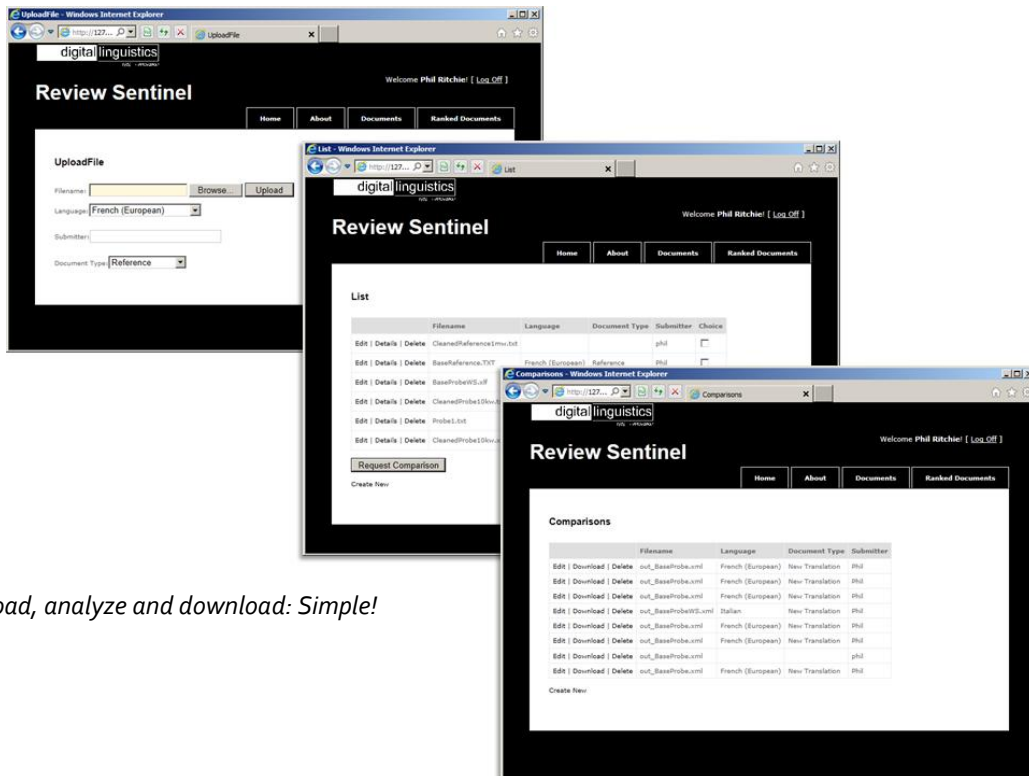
UploadFile - Windows Internet Explorer
http://127...
UploadFile
digital linguistics
Welcome Phil Ritchie! [ Log Off ]
Review Sentinel
Home | About | Documents | Ranked Documents

UploadFile
Filename: Browse... Upload
Language: French (European)
Submitter:
Document Type: Reference

List - Windows Internet Explorer
http://127...
List
digital linguistics
Welcome Phil Ritchie! [ Log Off ]
Review Sentinel
Home | About | Documents | Ranked Documents

List

| | Filename | Language | Document Type | Submitter | Choice |
|---|---|---|---|---|---|
| Edit \| Details \| Delete | CleanedReference1mw.txt | | | phil | |
| Edit \| Details \| Delete | BaseReference.TXT | French (European) | Reference | Phil | |
| Edit \| Details \| Delete | BaseProbeWS.xlf | | | | |
| Edit \| Details \| Delete | CleanedProbe10kw.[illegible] | | | | |
| Edit \| Details \| Delete | Probe1.txt | | | | |
| Edit \| Details \| Delete | CleanedProbe10kw.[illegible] | | | | |

Request Comparison
Create New

Comparisons - Windows Internet Explorer
http://127...
Comparisons
digital linguistics
Welcome Phil Ritchie! [ Log Off ]
Review Sentinel
Home | About | Documents | Ranked Documents

Comparisons

| | Filename | Language | Document Type | Submitter |
|---|---|---|---|---|
| Edit \| Download \| Delete | out_BaseProbe.xml | French (European) | New Translation | Phil |
| Edit \| Download \| Delete | out_BaseProbe.xml | French (European) | New Translation | Phil |
| Edit \| Download \| Delete | out_BaseProbe.xml | French (European) | New Translation | Phil |
| Edit \| Download \| Delete | out_BaseProbeWS.xml | Italian | New Translation | Phil |
| Edit \| Download \| Delete | out_BaseProbe.xml | French (European) | New Translation | Phil |
| Edit \| Download \| Delete | out_BaseProbe.xml | French (European) | New Translation | Phil |
| Edit \| Download \| Delete | out_BaseProbe.xml | | | phil |
| Edit \| Download \| Delete | out_BaseProbe.xml | French (European) | New Translation | Phil |

Create New

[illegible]oad, analyze and download: Simple!